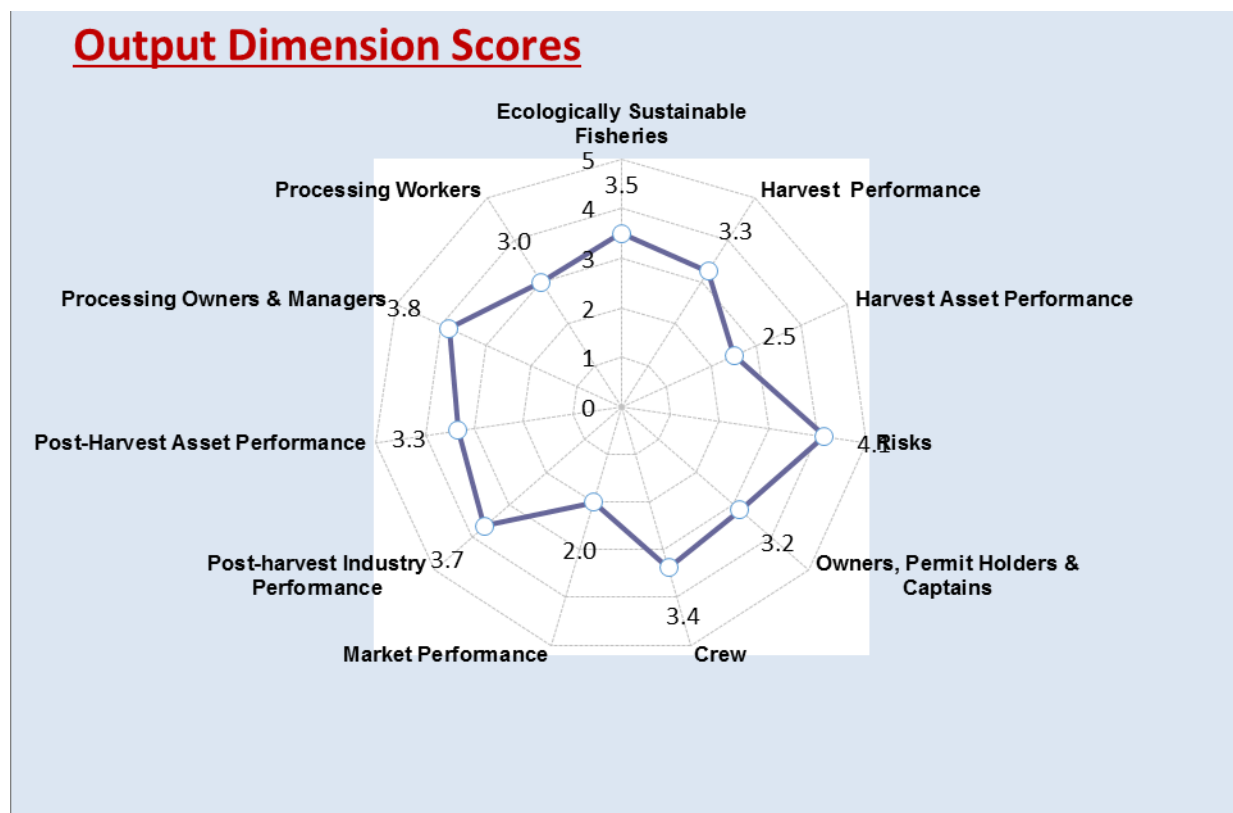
Output Dimension Scores

Ecologically Sustainable Fisheries

5
4
3
2
1
0

3.5

Harvest Performance
3.3

Harvest Asset Performance
2.5

Risks
4.1

Owners, Permit Holders & Captains
3.2

Crew
3.4

Market Performance
2.0

Post-harvest Industry Performance
3.7

Post-Harvest Asset Performance
3.3

Processing Owners & Managers
3.8

Processing Workers
3.0